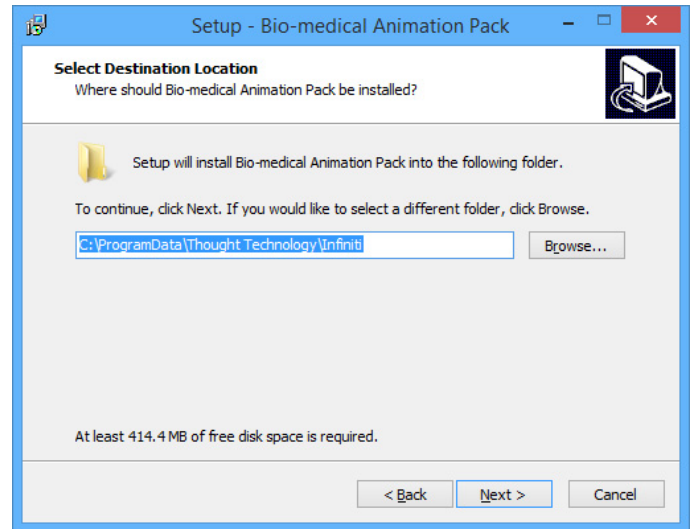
Setup - Bio-medical Animation Pack

Select Destination Location
Where should Bio-medical Animation Pack be installed?

Setup will install Bio-medical Animation Pack into the following folder.

To continue, click Next. If you would like to select a different folder, click Browse.

C:\ProgramData\Thought Technology\Infiniti

Browse...

At least 414.4 MB of free disk space is required.

< Back

Next >

Cancel